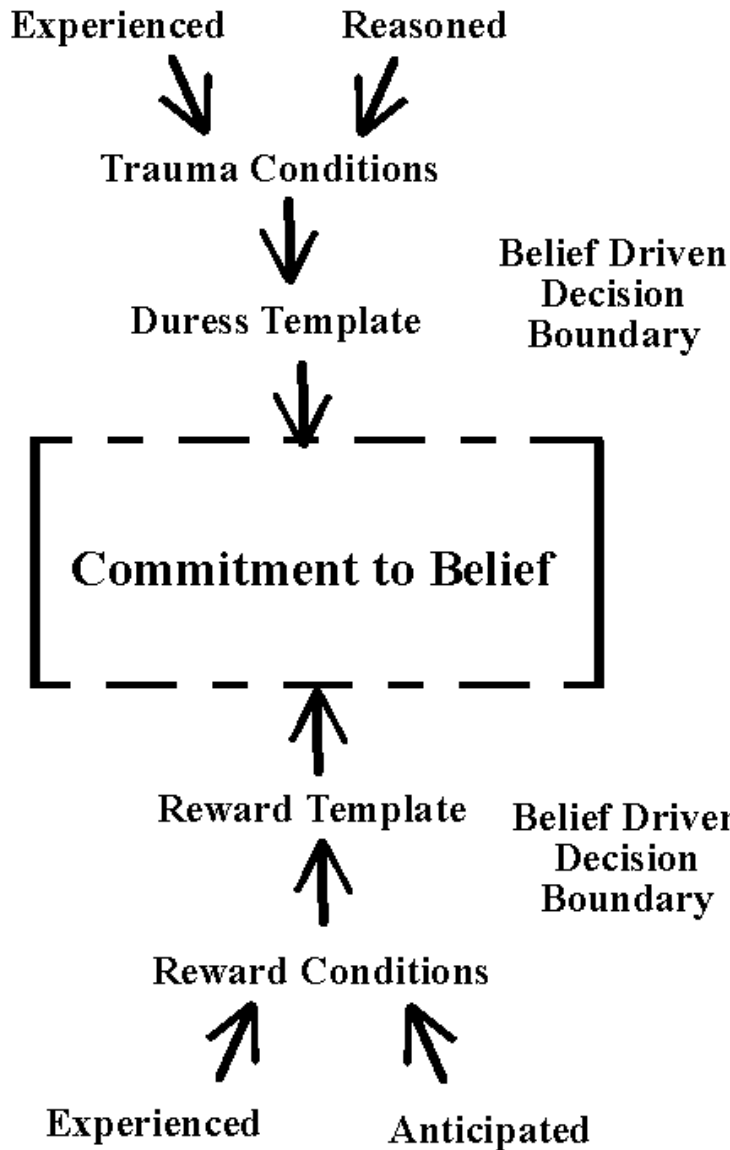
Experienced Reasoned

Trauma Conditions

Belief Driven Decision Boundary

Duress Template

Commitment to Belief

Reward Template

Belief Driven Decision Boundary

Reward Conditions

Experienced Anticipated